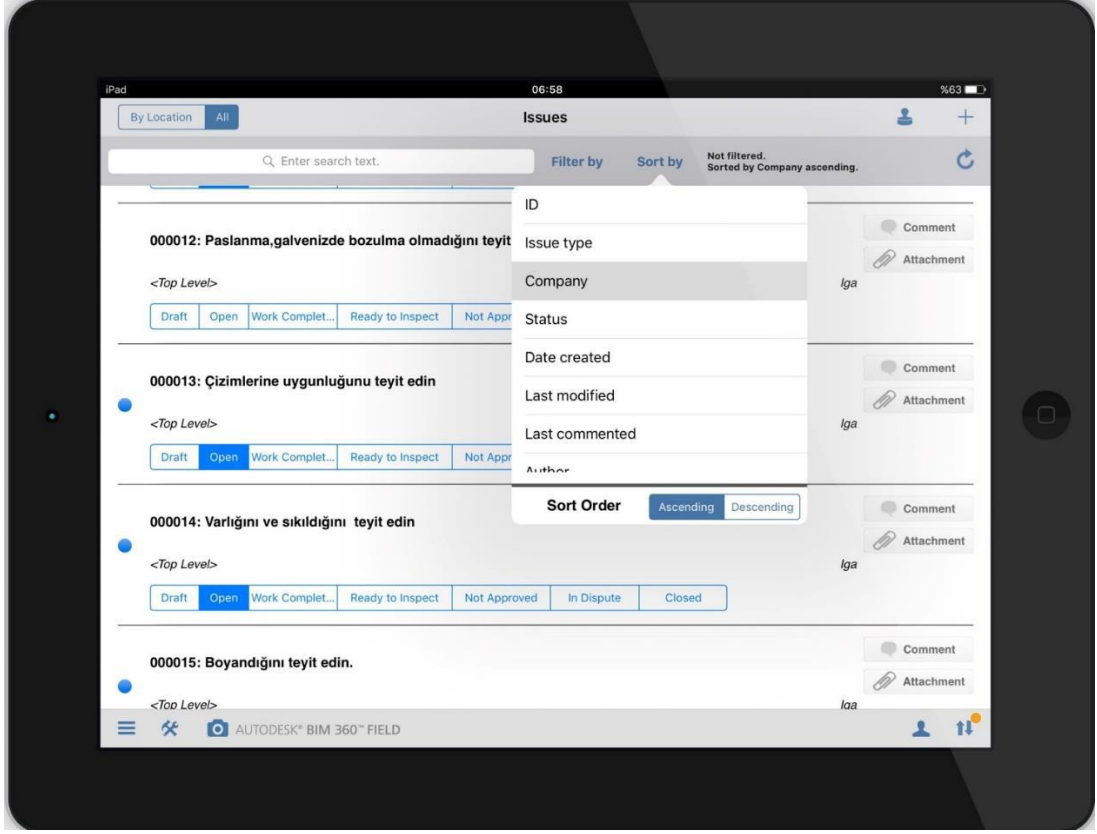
iPad

06:58

%63

By Location All

Issues

Enter search text.

Filter by

Sort by

Not filtered.
Sorted by Company ascending.

000012: Paslanma,galvenizde bozulma olmadığını teyit

<Top Level>

Draft | Open | Work Complet... | Ready to Inspect | Not Appr

Iga

Comment

Attachment

000013: Çizimlerine uygunluğunu teyit edin

<Top Level>

Draft | Open | Work Complet... | Ready to Inspect | Not Appr

Iga

Comment

Attachment

ID

Issue type

Company

Status

Date created

Last modified

Last commented

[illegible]

Sort Order

Ascending | Descending

000014: Varlığını ve sıkıldığını teyit edin

<Top Level>

Draft | Open | Work Complet... | Ready to Inspect | Not Approved | In Dispute | Closed

Iga

Comment

Attachment

000015: Boyandığını teyit edin.

<Top Level>

Iga

Comment

Attachment

AUTODESK® BIM 360™ FIELD